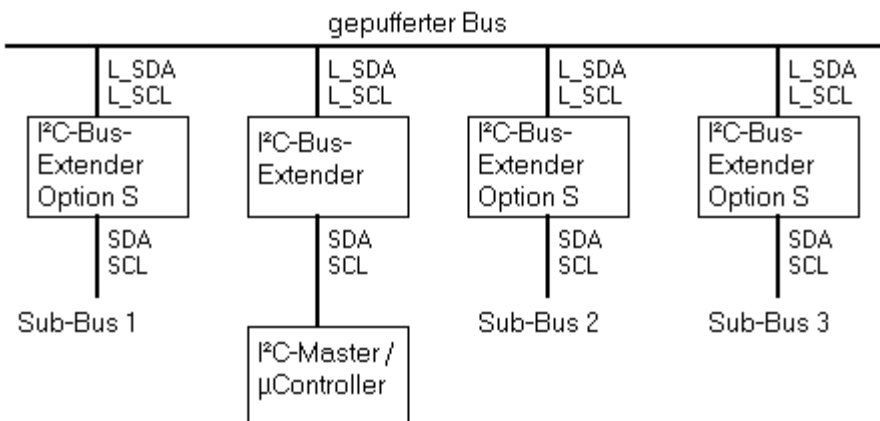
gepufferter Bus

L_SDA
L_SCL

I²C-Bus-Extender Option S

SDA
SCL

Sub-Bus 1

L_SDA
L_SCL

I²C-Bus-Extender

SDA
SCL

I²C-Master / µController

L_SDA
L_SCL

I²C-Bus-Extender Option S

SDA
SCL

Sub-Bus 2

L_SDA
L_SCL

I²C-Bus-Extender Option S

SDA
SCL

Sub-Bus 3